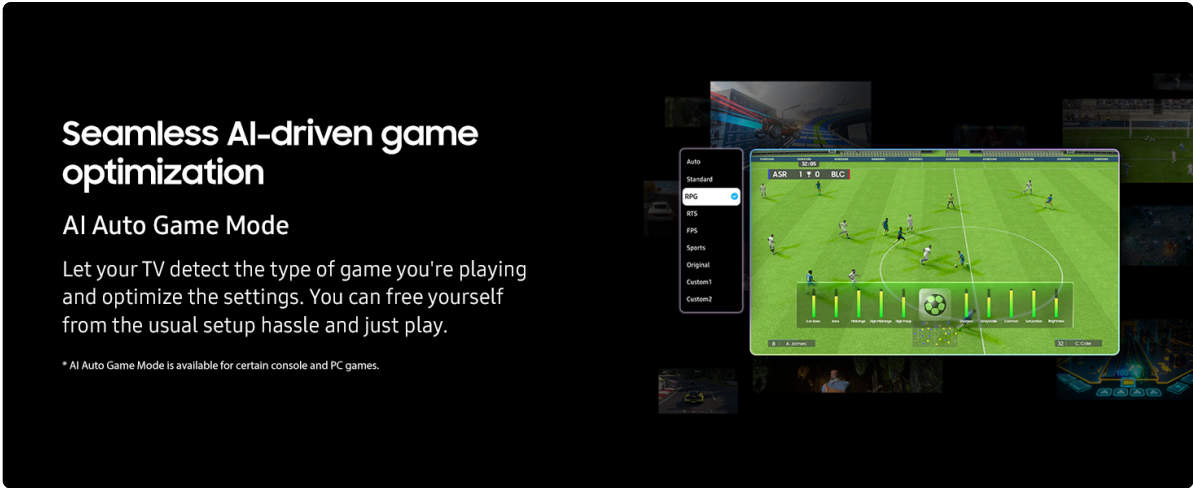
Seamless AI-driven game optimization

AI Auto Game Mode

Let your TV detect the type of game you're playing and optimize the settings. You can free yourself from the usual setup hassle and just play.

* AI Auto Game Mode is available for certain console and PC games.

Auto
Standard
RPG
RTS
FPS
Sports
Original
Custom1
Custom2

32:05
ASR 1 0 BLC